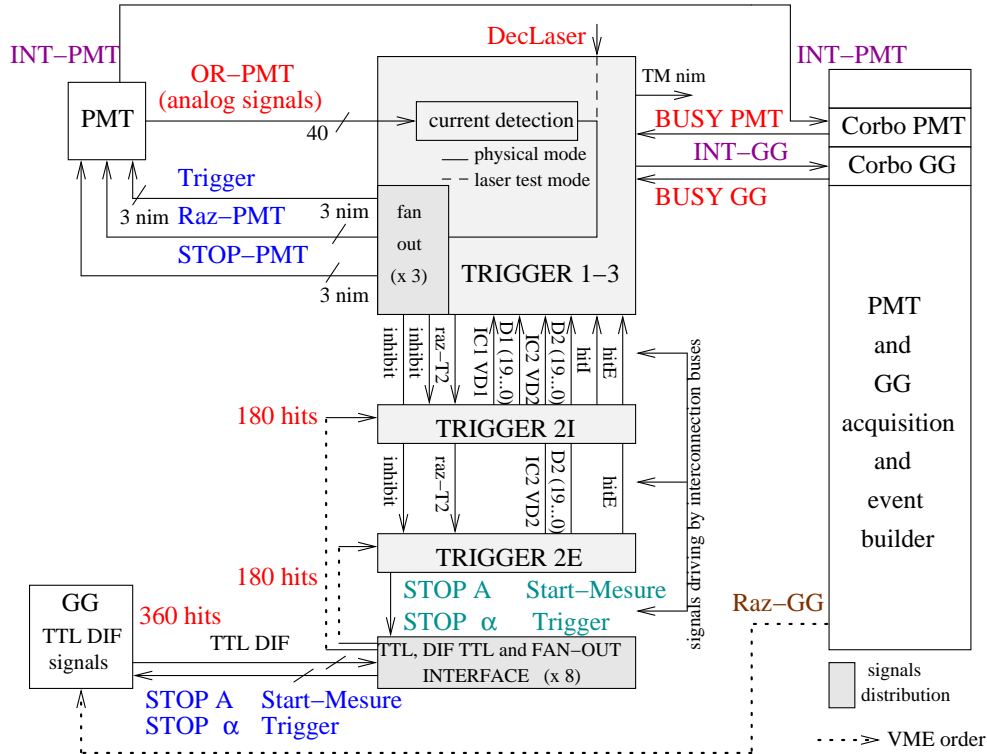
INT−PMT

DecLaser

INT−PMT

PMT

OR−PMT (analog signals)

40

current detection

TM nim

BUSY PMT

Corbo PMT

INT−GG

Corbo GG

physical mode

laser test mode

BUSY GG

Trigger

3 nim

Raz−PMT

3 nim

STOP−PMT

3 nim

fan out (x 3)

TRIGGER 1−3

inhibit

inhibit

raz−T2

IC1 VD1

D1 (19...0)

IC2 VD2

D2 (19...0)

hitI

hitE

signals driving by interconnection buses

PMT and GG acquisition and event builder

180 hits

TRIGGER 2I

inhibit

raz−T2

IC2 VD2

D2 (19...0)

hitE

TRIGGER 2E

180 hits

STOP A

Start−Mesure

STOP α

Trigger

GG TTL DIF signals

360 hits

TTL DIF

TTL, DIF TTL and FAN−OUT INTERFACE (x 8)

Raz−GG

STOP A

Start−Mesure

STOP α

Trigger

signals distribution

VME order